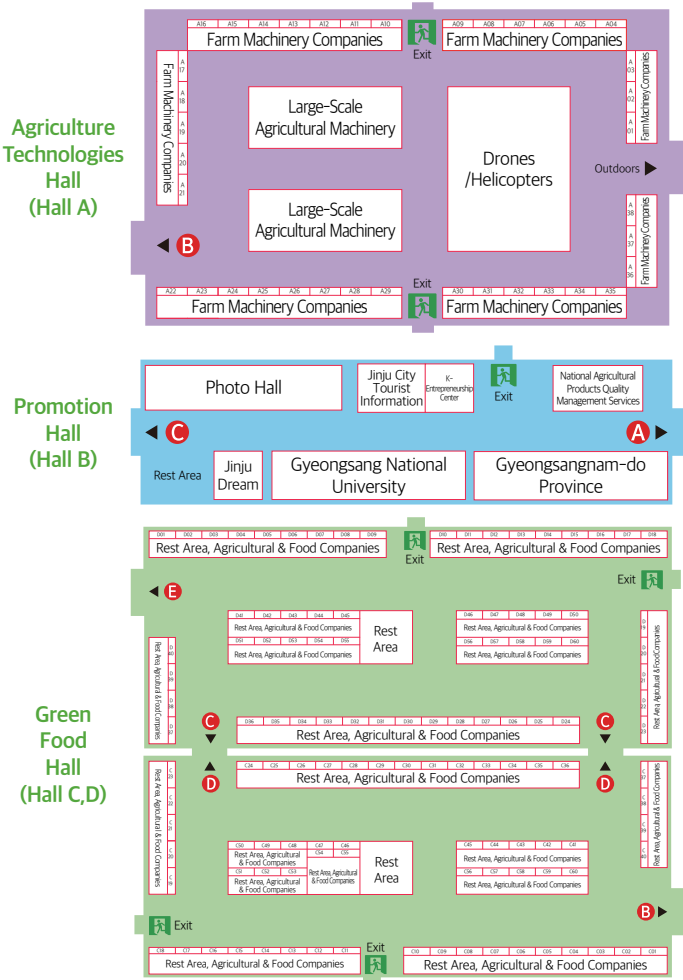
Agriculture Technologies Hall (Hall A)

A16 A15 A14 A13 A12 A11 A10
Farm Machinery Companies
Exit
A09 A08 A07 A06 A05 A04
Farm Machinery Companies

Farm Machinery Companies
A17 A18 A19 A20 A21

Large-Scale Agricultural Machinery

Drones /Helicopters

A03 A02 A01
Farm Machinery Companies

Outdoors

Large-Scale Agricultural Machinery

A38 A37 A36
Farm Machinery Companies

B

A22 A23 A24 A25 A26 A27 A28 A29
Farm Machinery Companies
Exit
A30 A31 A32 A33 A34 A35
Farm Machinery Companies

Promotion Hall (Hall B)

Photo Hall
Jinju City Tourist Information
K-Entrepreneurship Center
Exit
National Agricultural Products Quality Management Services
C
A
Rest Area
Jinju Dream
Gyeongsang National University
Gyeongsangnam-do Province

Green Food Hall (Hall C,D)

D01 D02 D03 D04 D05 D06 D07 D08 D09
Rest Area, Agricultural & Food Companies
Exit
D10 D11 D12 D13 D14 D15 D16 D17 D18
Rest Area, Agricultural & Food Companies

Exit
E

D41 D42 D43 D44 D45
Rest Area, Agricultural & Food Companies
D51 D52 D53 D54 D55
Rest Area, Agricultural & Food Companies
Rest Area

D46 D47 D48 D49 D50
Rest Area, Agricultural & Food Companies
D56 D57 D58 D59 D60
Rest Area, Agricultural & Food Companies

Rest Area, Agricultural & Food Companies
D40 D39 D38 D37

Rest Area, Agricultural & Food Companies
D19 D20 D21 D22 D23

C
D36 D35 D34 D33 D32 D31 D30 D29 D28 D27 D26 D25 D24
Rest Area, Agricultural & Food Companies
C

D
C24 C25 C26 C27 C28 C29 C30 C31 C32 C33 C34 C35 C36
Rest Area, Agricultural & Food Companies
D

Rest Area, Agricultural & Food Companies
C23 C22 C21 C20 C19

C50 C49 C48 C47 C46
Rest Area, Agricultural & Food Companies
C44 C55
C51 C52 C53
Rest Area, Agricultural & Food Companies
Rest Area, Agricultural & Food Companies
Rest Area

C45 C44 C43 C42 C41
Rest Area, Agricultural & Food Companies
C56 C57 C58 C59 C60
Rest Area, Agricultural & Food Companies

Rest Area, Agricultural & Food Companies
C37 C38 C39 C40

Exit
B

C18 C17 C16 C15 C14 C13 C12 C11
Rest Area, Agricultural & Food Companies
Exit
C10 C09 C08 C07 C06 C05 C04 C03 C02 C01
Rest Area, Agricultural & Food Companies